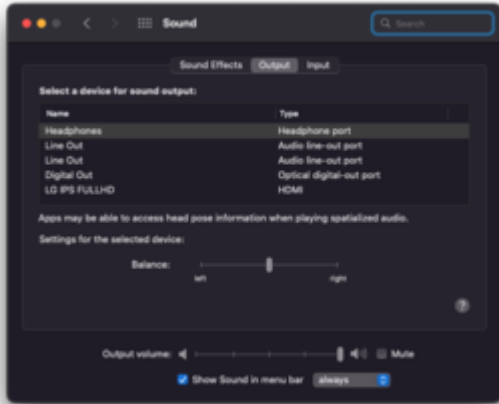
Sound

Search

Sound Effects Output Input

Select a device for sound output:

| Name | Type |
|---|---|
| Headphones | Headphone port |
| Line Out | Audio line-out port |
| Line Out | Audio line-out port |
| Digital Out | Optical digital-out port |
| LG IPS FULLHD | HDMI |

Apps may be able to access head pose information when playing spatialized audio.

Settings for the selected device:

Balance:

left right

?

Output volume: Mute

Show Sound in menu bar always